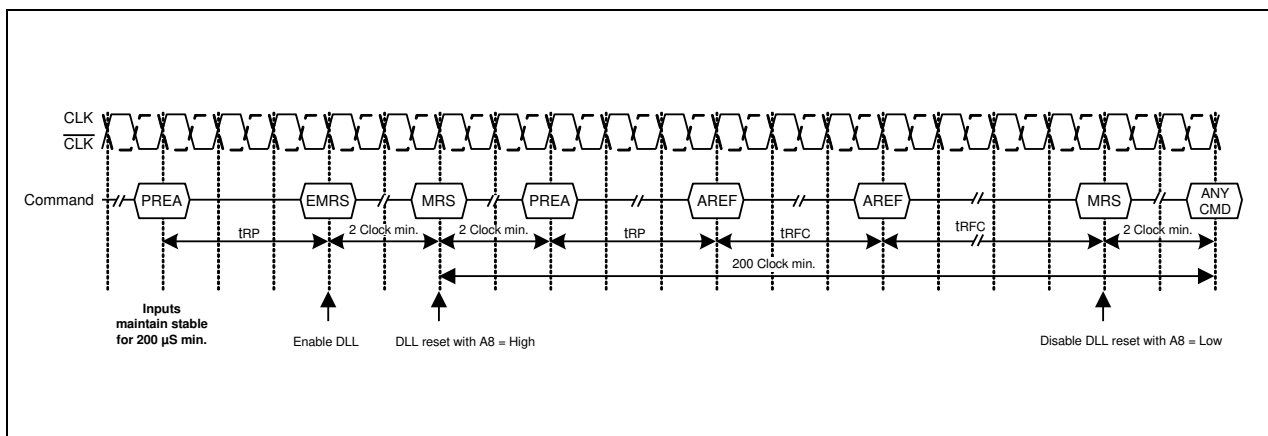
CLK
$\overline{CLK}$

Command
PREA
EMRS
MRS
PREA
AREF
AREF
MRS
ANY CMD

tRP
2 Clock min.
2 Clock min.
tRP
tRFC
tRFC
2 Clock min.
200 Clock min.

Inputs maintain stable for 200 µS min.

Enable DLL

DLL reset with A8 = High

Disable DLL reset with A8 = Low